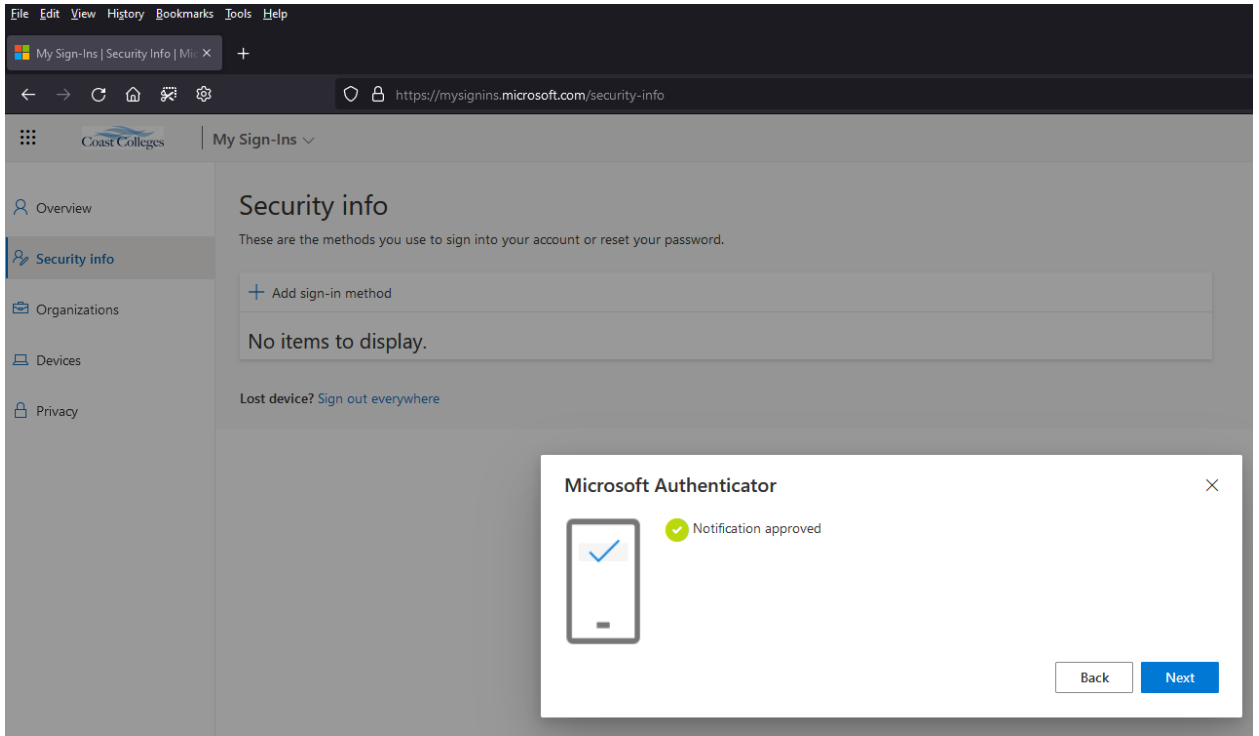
File Edit View History Bookmarks Tools Help

My Sign-Ins | Security Info | Mic ×

+

https://mysignins.microsoft.com/security-info

Coast Colleges

My Sign-Ins

Overview

Security info

Organizations

Devices

Privacy

Security info

These are the methods you use to sign into your account or reset your password.

+ Add sign-in method

No items to display.

Lost device? Sign out everywhere

Microsoft Authenticator

×

Notification approved

Back

Next